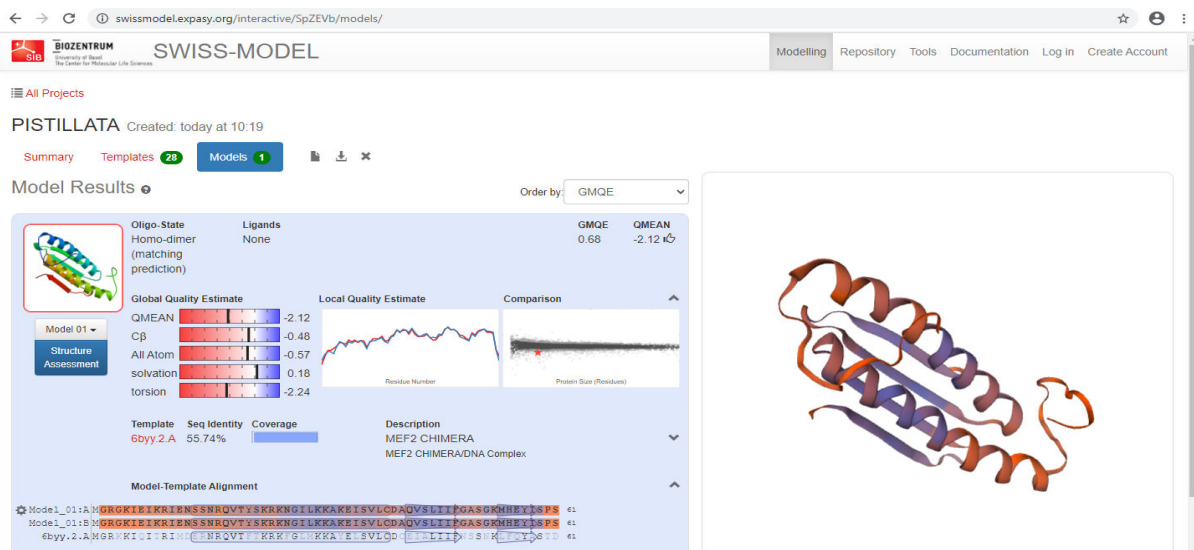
swissmodel.expasy.org/interactive/SpZEVb/models/

SIB BIOZENTRUM University of Basel The Center for Molecular Life Sciences SWISS-MODEL

Modelling Repository Tools Documentation Log in Create Account

All Projects

PISTILLATA Created: today at 10:19

Summary Templates 28 Models 1

Model Results

Order by: GMQE

Oligo-State
Homo-dimer (matching prediction)

Ligands
None

GMQE
0.68

QMEAN
-2.12

Model 01

Structure Assessment

Global Quality Estimate

| QMEAN | -2.12 |
|---|---|
| Cβ | -0.48 |
| All Atom | -0.57 |
| solvation | 0.18 |
| torsion | -2.24 |

Local Quality Estimate

Residue Number

Comparison

Protein Size (Residues)

Template
6byy.2.A

Seq Identity
55.74%

Coverage

Description
MEF2 CHIMERA
MEF2 CHIMERA/DNA Complex

Model-Template Alignment

Model_01:A MGRGKIEIKRIENSSNRQVTYSKRRNGILKKAKEISVLCDAQVSLIIFGASGKMHEYISPS 61
Model_01:B MGRGKIEIKRIENSSNRQVTYSKRRNGILKKAKEISVLCDAQVSLIIFGASGKMHEYISPS 61
6byy.2.A MGRKKIQITRIMDERNRQVTFTKRKFGLMKKAYELSVLCDCEIALIIFNSSNKLFQYASTD 61